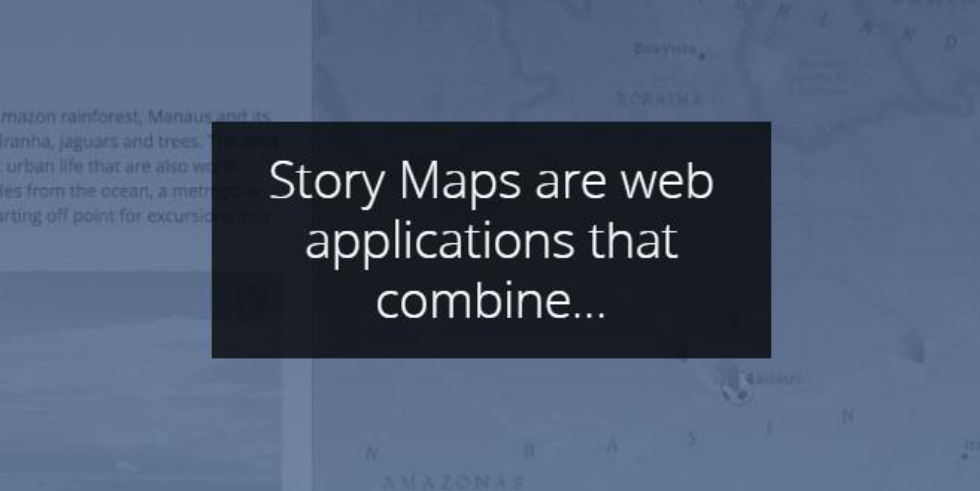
mazon rainforest, Manaus and its
iranha, jaguars and trees. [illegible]
urban life that are also wo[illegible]
les from the ocean, a metr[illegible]
arting off point for excursi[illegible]

Boa Vista

RORAIMA

Story Maps are web applications that combine...

Manaus

AMAZONAS